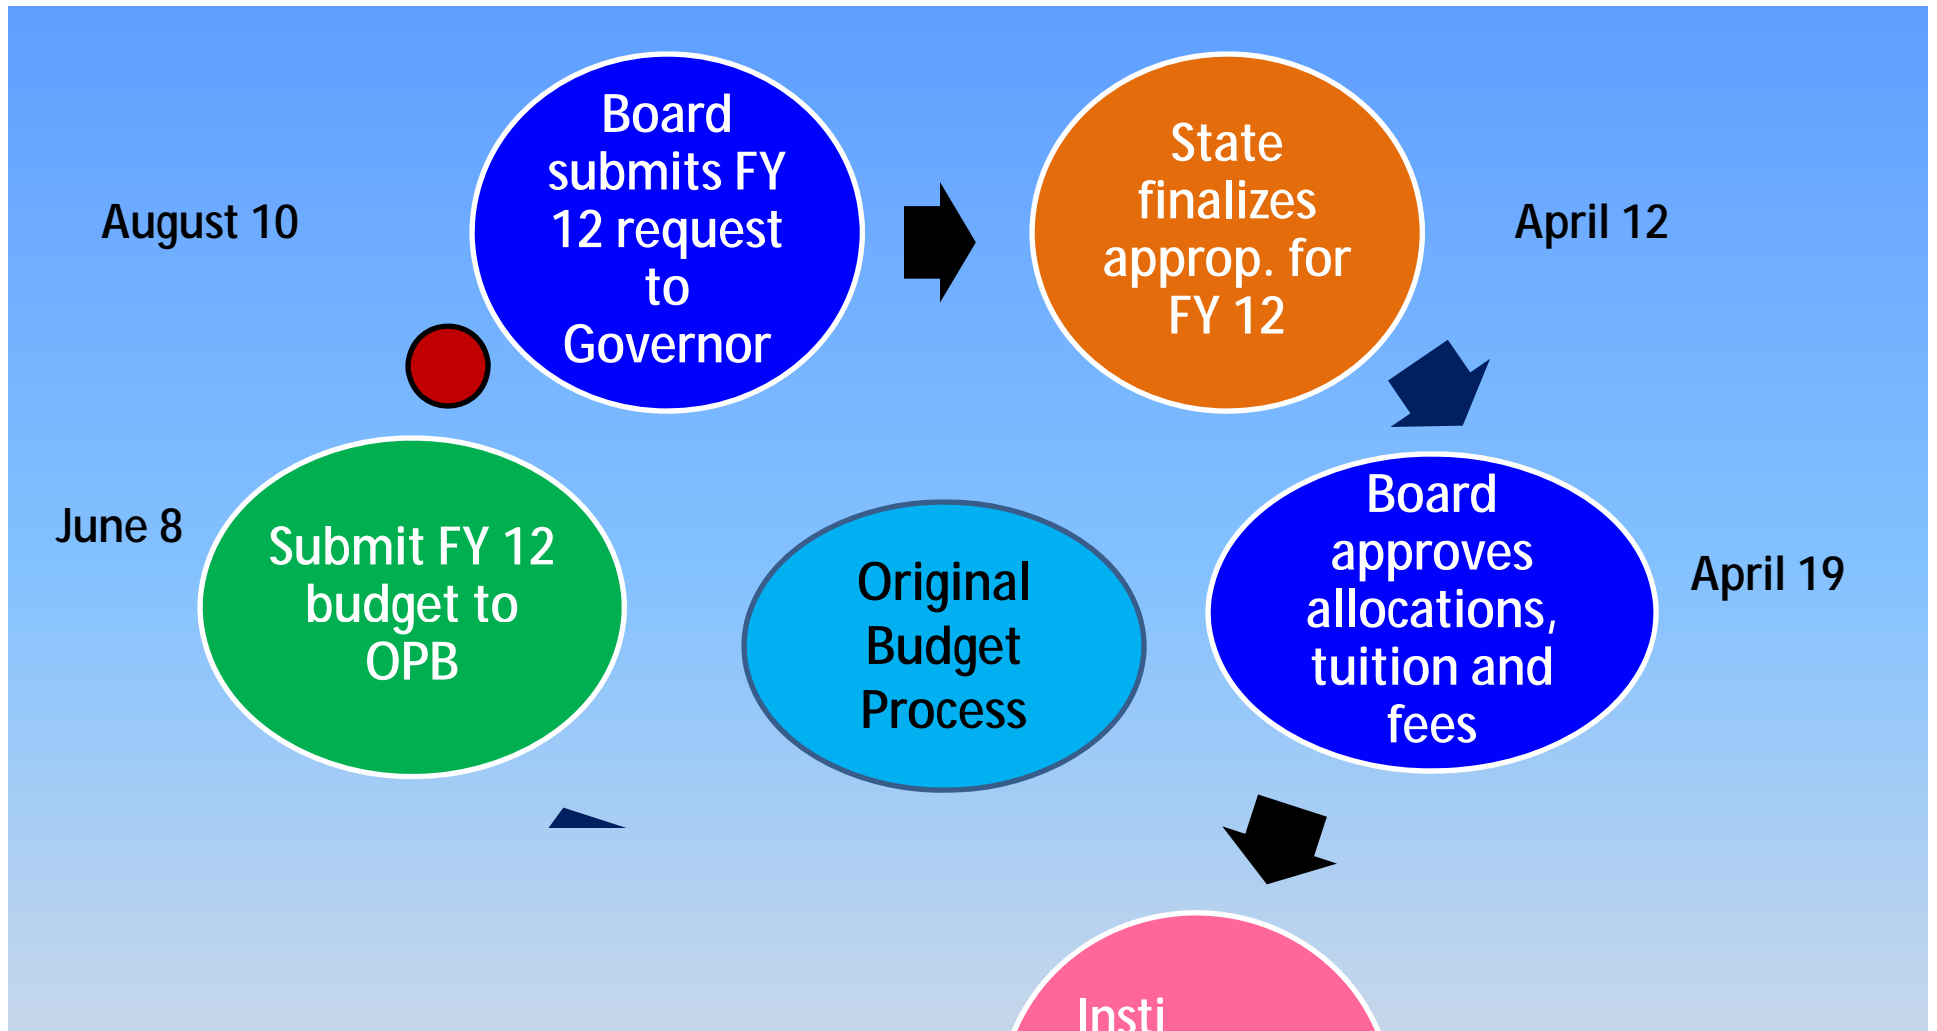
August 10

Board submits FY 12 request to Governor

State finalizes approp. for FY 12

April 12

June 8

Submit FY 12 budget to OPB

Original Budget Process

Board approves allocations, tuition and fees

April 19

Insti